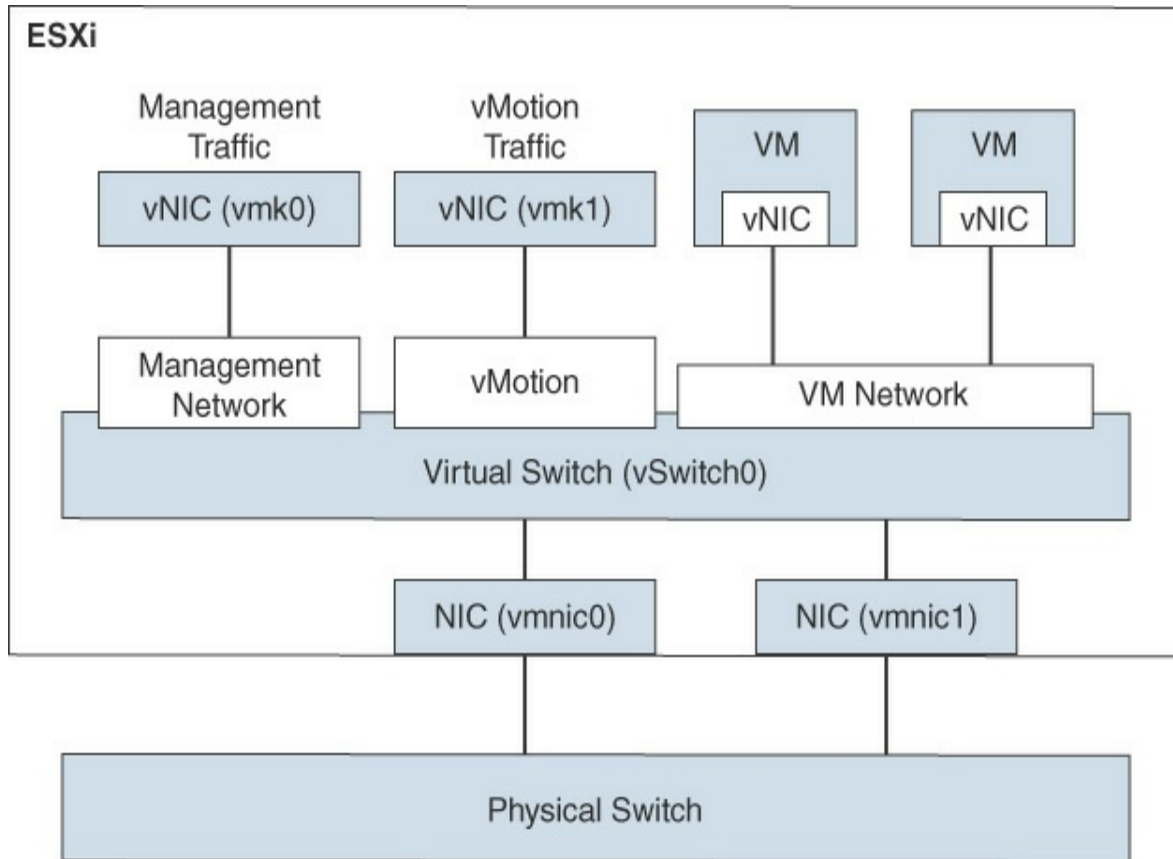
ESXi

Management Traffic

vMotion Traffic

VM

VM

vNIC (vmk0)

vNIC (vmk1)

vNIC

vNIC

Management Network

vMotion

VM Network

Virtual Switch (vSwitch0)

NIC (vmnic0)

NIC (vmnic1)

Physical Switch